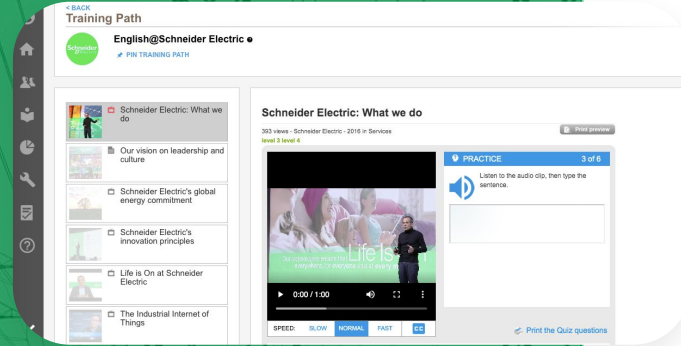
< BACK
Training Path

Schneider

English@Schneider Electric

PIN TRAINING PATH

Schneider Electric: What we do

Our vision on leadership and culture

Schneider Electric's global energy commitment

Schneider Electric's innovation principles

Life is On at Schneider Electric

The Industrial Internet of Things

Schneider Electric: What we do

393 views - Schneider Electric - 2016 in Services

level 3 level 4

Print preview

Life Is

0:00 / 1:00

SPEED: SLOW NORMAL FAST CC

PRACTICE 3 of 6

Listen to the audio clip, then type the sentence.

Print the Quiz questions